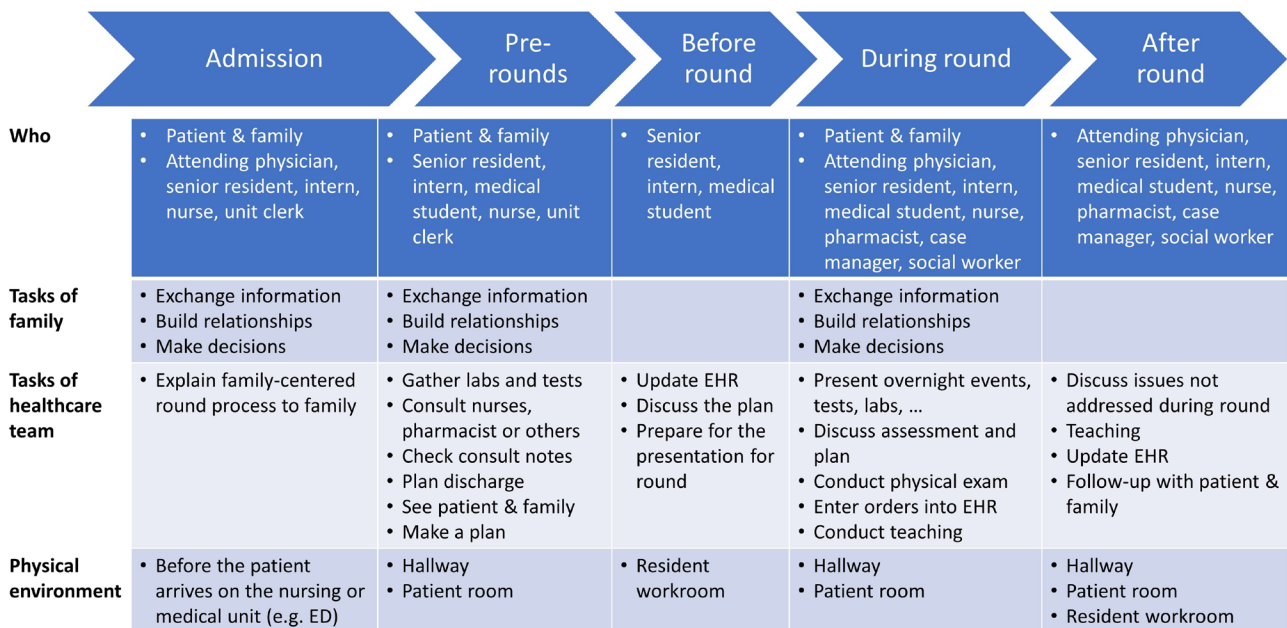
| | Admission | Pre-rounds | Before round | During round | After round |
|---|---|---|---|---|---|
| Who | • Patient & family<br>• Attending physician, senior resident, intern, nurse, unit clerk | • Patient & family<br>• Senior resident, intern, medical student, nurse, unit clerk | • Senior resident, intern, medical student | • Patient & family<br>• Attending physician, senior resident, intern, medical student, nurse, pharmacist, case manager, social worker | • Attending physician, senior resident, intern, medical student, nurse, pharmacist, case manager, social worker |
| Tasks of family | • Exchange information<br>• Build relationships<br>• Make decisions | • Exchange information<br>• Build relationships<br>• Make decisions | | • Exchange information<br>• Build relationships<br>• Make decisions | |
| Tasks of healthcare team | • Explain family-centered round process to family | • Gather labs and tests<br>• Consult nurses, pharmacist or others<br>• Check consult notes<br>• Plan discharge<br>• See patient & family<br>• Make a plan | • Update EHR<br>• Discuss the plan<br>• Prepare for the presentation for round | • Present overnight events, tests, labs, …<br>• Discuss assessment and plan<br>• Conduct physical exam<br>• Enter orders into EHR<br>• Conduct teaching | • Discuss issues not addressed during round<br>• Teaching<br>• Update EHR<br>• Follow-up with patient & family |
| Physical environment | • Before the patient arrives on the nursing or medical unit (e.g. ED) | • Hallway<br>• Patient room | • Resident workroom | • Hallway<br>• Patient room | • Hallway<br>• Patient room<br>• Resident workroom |